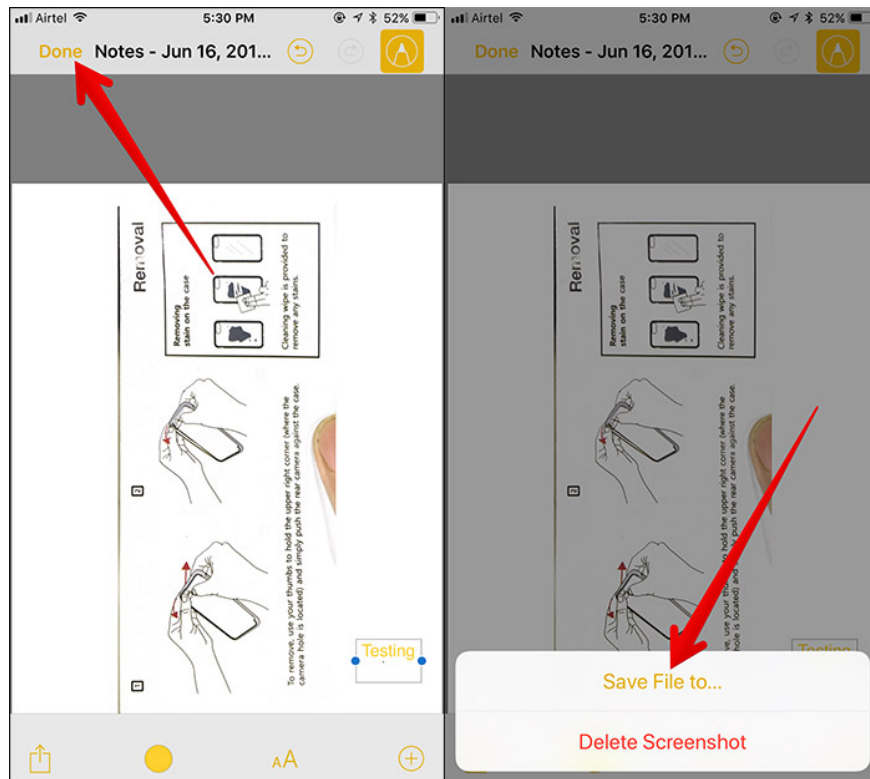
Airtel 5:30 PM 52%

Done Notes - Jun 16, 201...

Removal

Removing stain on the case

Cleaning wipe is provided to remove any stains.

2

1

To remove, use your thumbs to hold the upper right corner (where the camera hole is located) and simply push the rear camera against the case.

Testing

AA

Airtel 5:30 PM 52%

Done Notes - Jun 16, 201...

Removal

Removing stain on the case

Cleaning wipe is provided to remove any stains.

2

1

To remove, use your thumbs to hold the upper right corner (where the camera hole is located) and simply push the rear camera against the case.

Testing

Save File to...

Delete Screenshot